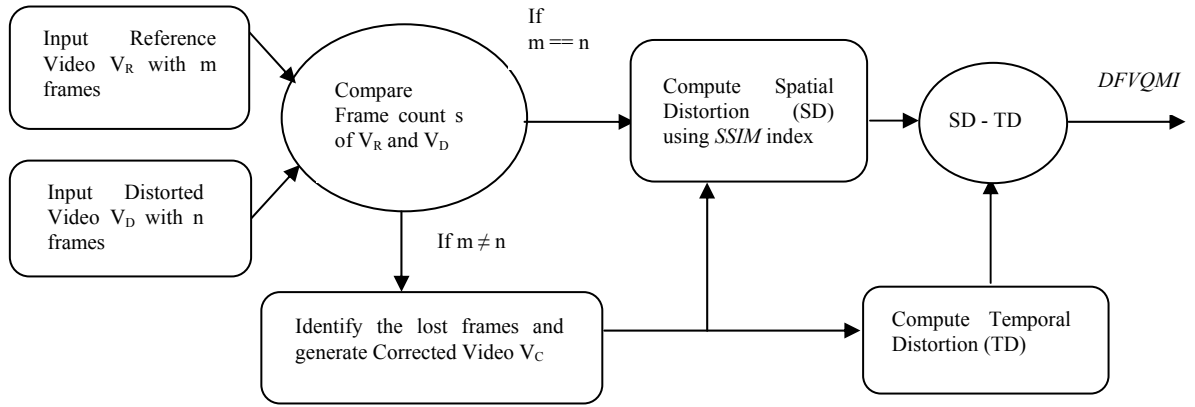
Input Reference Video $V_R$ with m frames

Input Distorted Video $V_D$ with n frames

Compare Frame count s of $V_R$ and $V_D$

If m == n

If m ≠ n

Compute Spatial Distortion (SD) using *SSIM* index

SD - TD

*DFVQMI*

Identify the lost frames and generate Corrected Video $V_C$

Compute Temporal Distortion (TD)